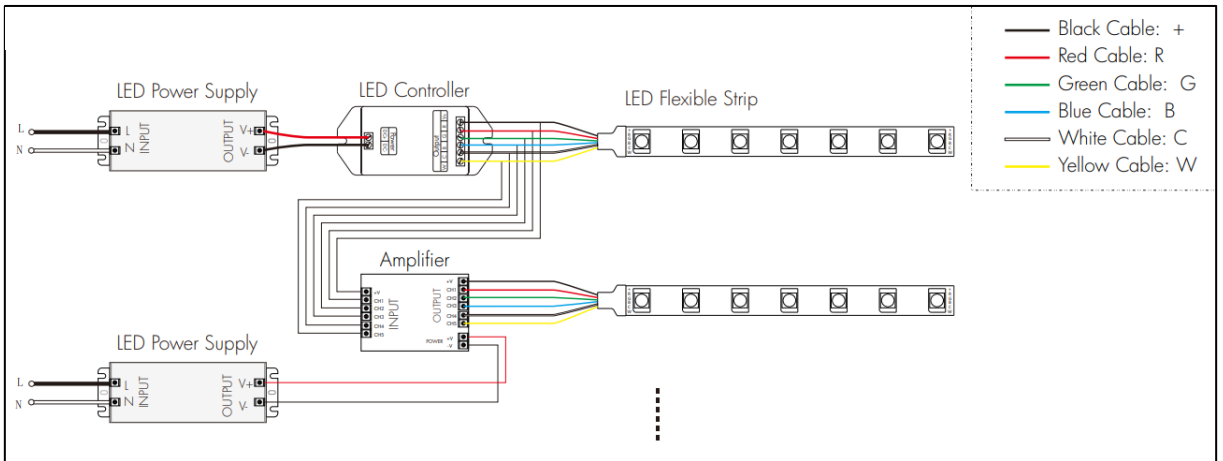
Black Cable: +
Red Cable: R
Green Cable: G
Blue Cable: B
White Cable: C
Yellow Cable: W

LED Power Supply
L
N
L
N
INPUT
OUTPUT
V+
V-

LED Controller
DC
Power
Output

LED Flexible Strip

Amplifier
+V
CH1
CH2
CH3
CH4
CH5
INPUT
OUTPUT
+V
CH1
CH2
CH3
CH4
CH5
POWER
+V
-V

LED Power Supply
L
N
L
N
INPUT
OUTPUT
V+
V-